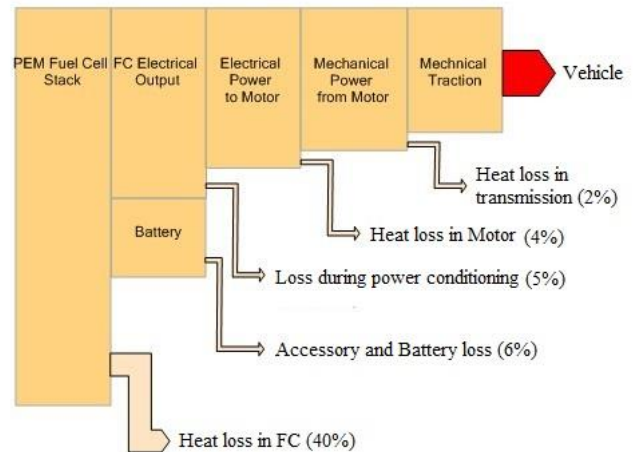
PEM Fuel Cell Stack

FC Electrical Output

Electrical Power to Motor

Mechanical Power from Motor

Mechnical Traction

Vehicle

Heat loss in transmission (2%)

Heat loss in Motor (4%)

Battery

Loss during power conditioning (5%)

Accessory and Battery loss (6%)

Heat loss in FC (40%)